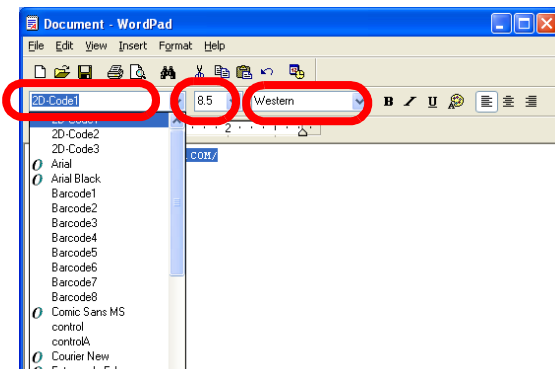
Document - WordPad

File Edit View Insert Format Help

2D-Code1
8.5
Western
B I U

2D-Code1
2D-Code2
2D-Code3
Arial
Arial Black
Barcode1
Barcode2
Barcode3
Barcode4
Barcode5
Barcode6
Barcode7
Barcode8
Comic Sans MS
control
controlA
Courier New
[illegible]

2

.COM/